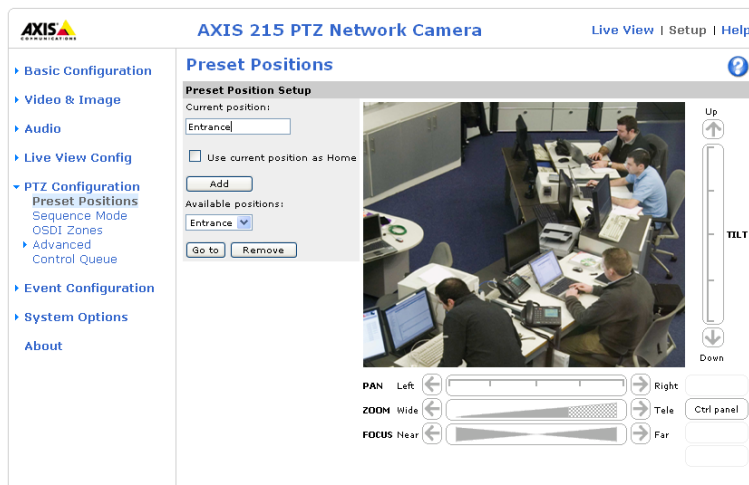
AXIS COMMUNICATIONS

AXIS 215 PTZ Network Camera

Live View | Setup | Help

Basic Configuration
Video & Image
Audio
Live View Config
PTZ Configuration
Preset Positions
Sequence Mode
OSDI Zones
Advanced
Control Queue
Event Configuration
System Options
About

Preset Positions

Preset Position Setup

Current position:

Entrance

Use current position as Home

Add

Available positions:

Entrance

Go to

Remove

Up

TILT

Down

PAN Left Right

ZOOM Wide Tele

FOCUS Near Far

Ctrl panel